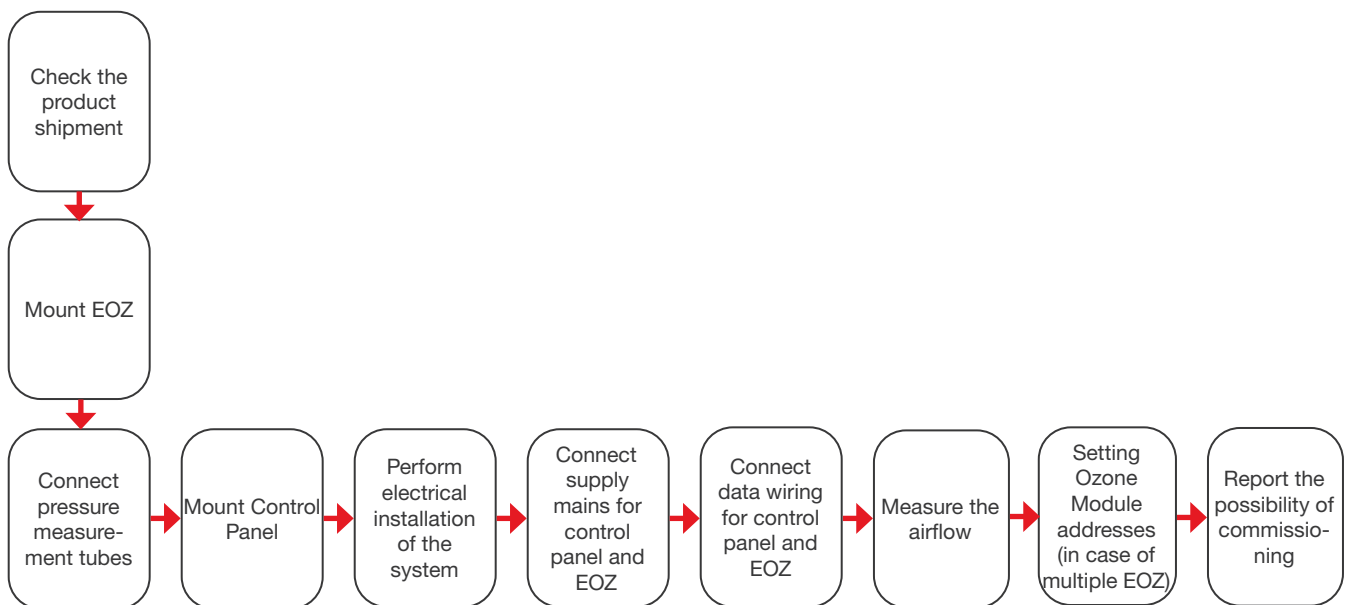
Check the product shipment

Mount EOZ

Connect pressure measurement tubes

Mount Control Panel

Perform electrical installation of the system

Connect supply mains for control panel and EOZ

Connect data wiring for control panel and EOZ

Measure the airflow

Setting Ozone Module addresses (in case of multiple EOZ)

Report the possibility of commissioning